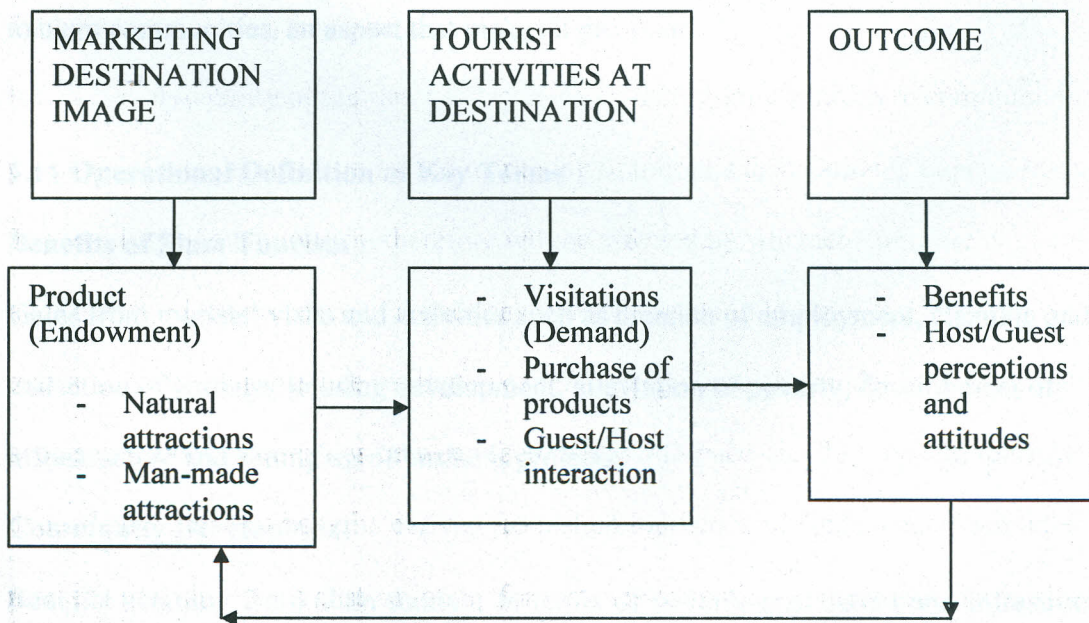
MARKETING DESTINATION IMAGE

TOURIST ACTIVITIES AT DESTINATION

OUTCOME

Product (Endowment)
- Natural attractions
- Man-made attractions

- Visitations (Demand)
- Purchase of products
- Guest/Host interaction

- Benefits
- Host/Guest perceptions and attitudes